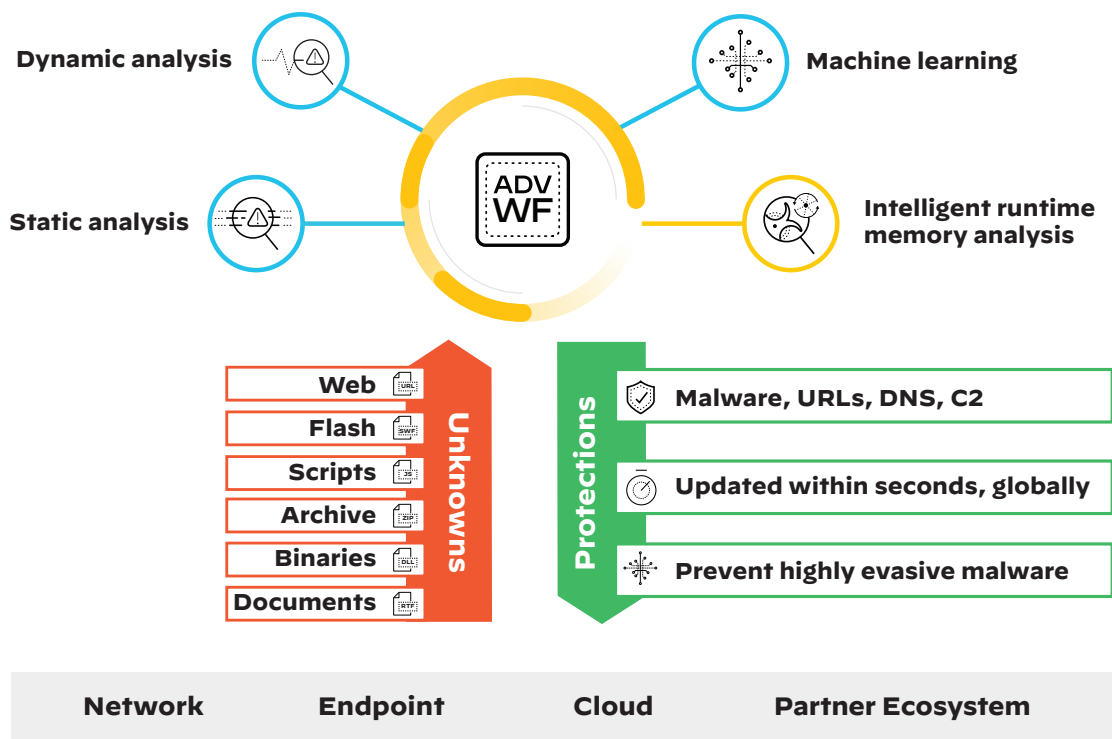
Dynamic analysis

Machine learning

ADV WF

Static analysis

Intelligent runtime memory analysis

Web URL
Flash SWF
Scripts JS
Archive ZIP
Binaries DLL
Documents RTF

Unknowns

Protections

Malware, URLs, DNS, C2

Updated within seconds, globally

Prevent highly evasive malware

Network Endpoint Cloud Partner Ecosystem